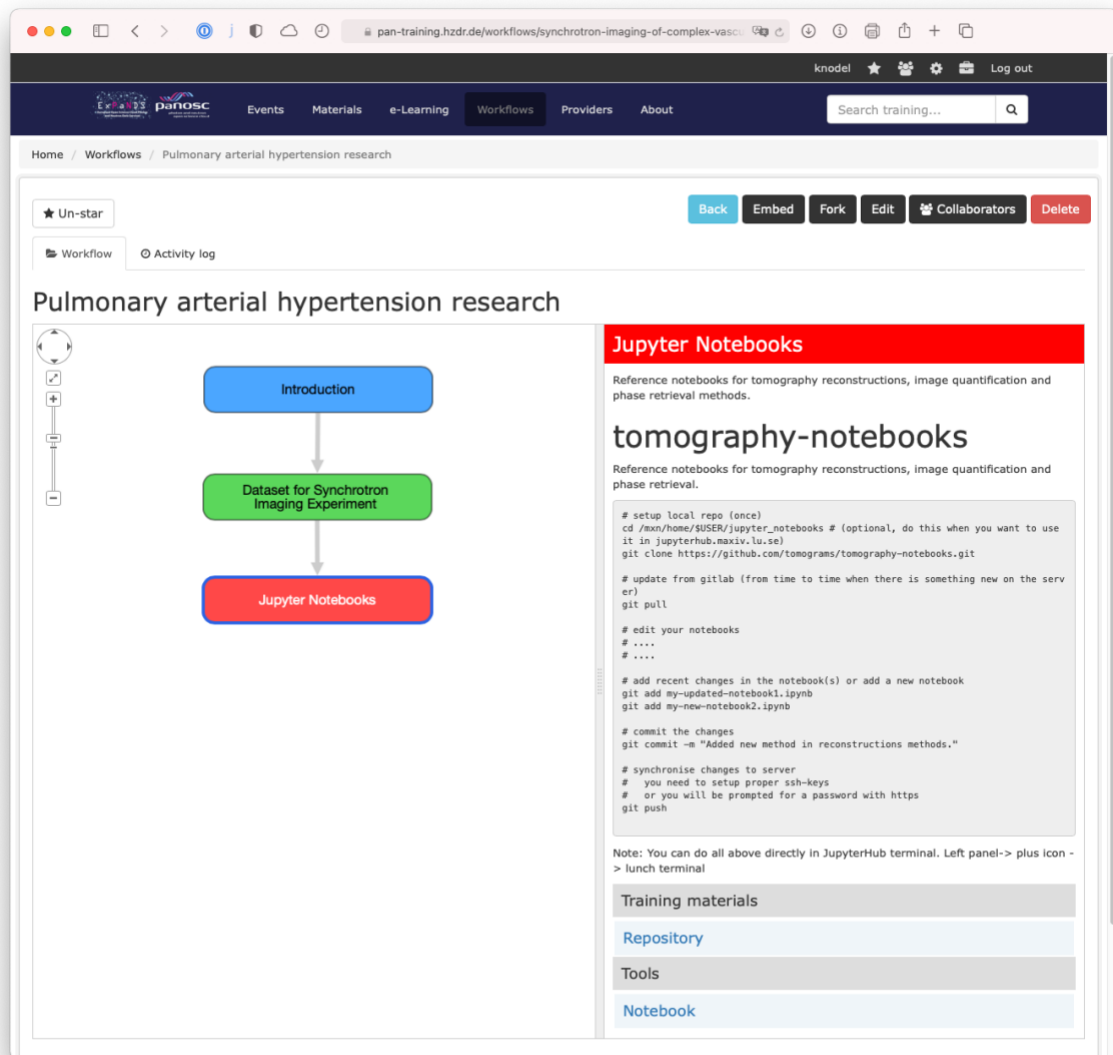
pan-training.hzdr.de/workflows/synchrotron-imaging-of-complex-vascu

knodel Log out

ExPaNDS panosc

Events Materials e-Learning Workflows Providers About

Search training...

Home / Workflows / Pulmonary arterial hypertension research

Un-star

Back Embed Fork Edit Collaborators Delete

Workflow Activity log

Pulmonary arterial hypertension research

Introduction

Dataset for Synchrotron Imaging Experiment

Jupyter Notebooks

Jupyter Notebooks

Reference notebooks for tomography reconstructions, image quantification and phase retrieval methods.

tomography-notebooks

Reference notebooks for tomography reconstructions, image quantification and phase retrieval.

```
# setup local repo (once)
cd /mxn/home/$USER/jupyter_notebooks # (optional, do this when you want to use it in jupyterhub.maxiv.lu.se)
git clone https://github.com/tomograms/tomography-notebooks.git

# update from gitlab (from time to time when there is something new on the server)
git pull

# edit your notebooks
# ....
# ....

# add recent changes in the notebook(s) or add a new notebook
git add my-updated-notebook1.ipynb
git add my-new-notebook2.ipynb

# commit the changes
git commit -m "Added new method in reconstructions methods."

# synchronise changes to server
#   you need to setup proper ssh-keys
#   or you will be prompted for a password with https
git push
```

Note: You can do all above directly in JupyterHub terminal. Left panel-> plus icon -> lunch terminal

Training materials

Repository

Tools

Notebook